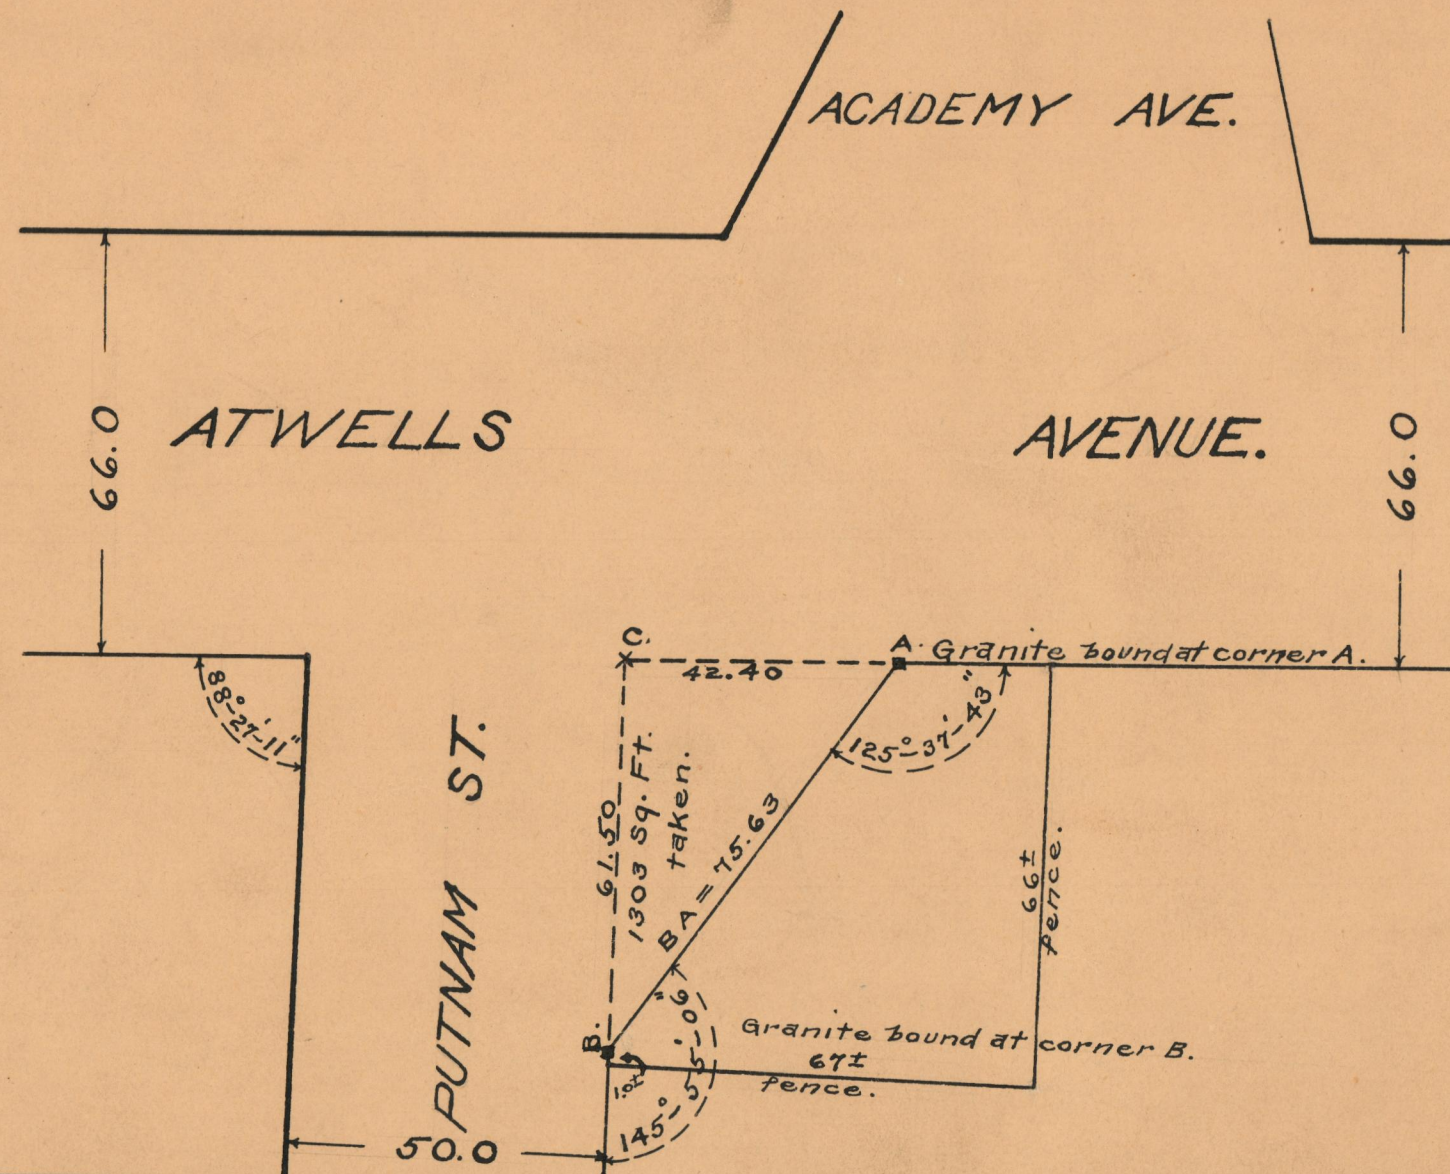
ACADEMY AVE.

66.0

ATWELLS

AVENUE.

66.0

$88°-27'-11"$

PUTNAM ST.

C.

42.40

A. Granite bound at corner A.

$125°-37'-43"$

61.50

1303 Sq. Ft. taken.

BA = 75.63

66± Fence.

B.

$90°-55'$

1.02

$145°-5'$

Granite bound at corner B.

67± Fence.

50.0